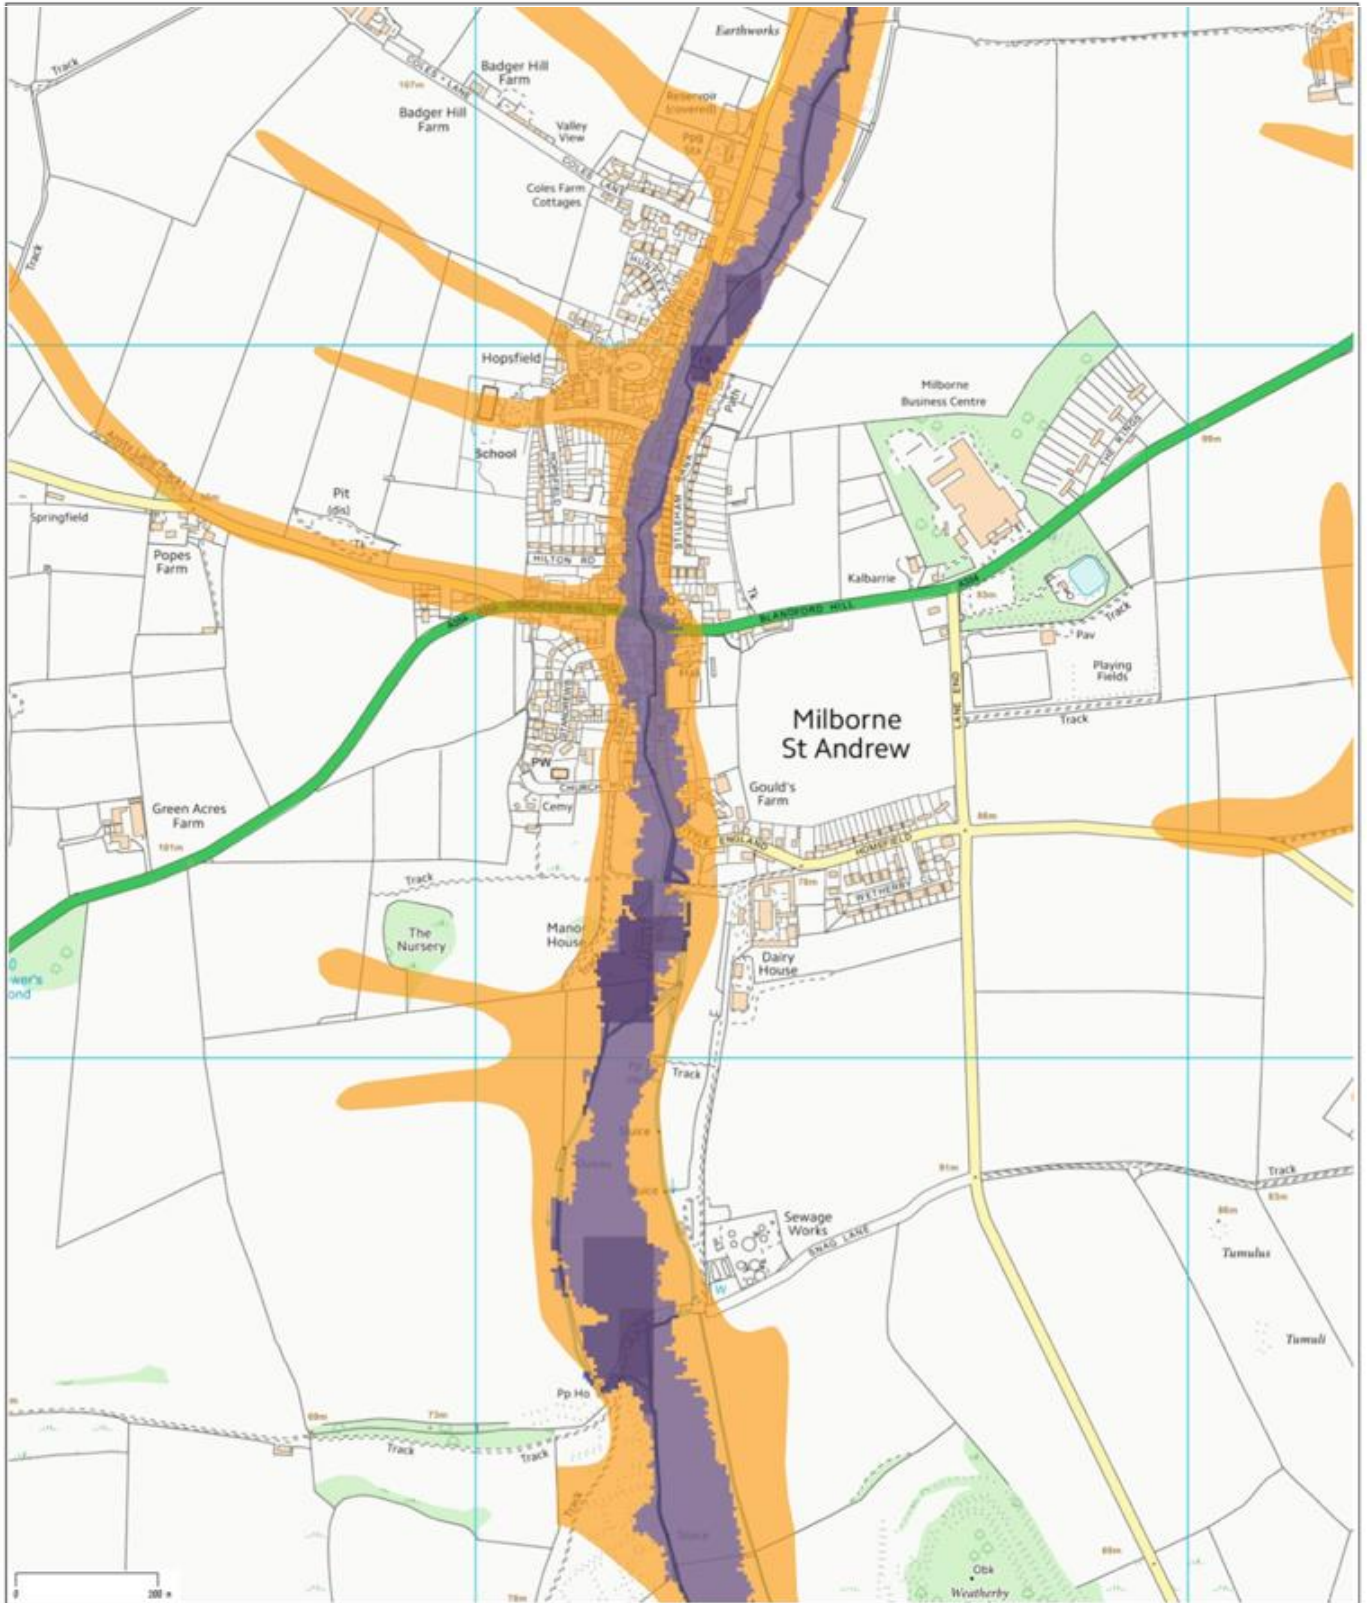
Earthworks

Track

Badger Hill Farm

Badger Hill Farm

167m

COLES LANE

Reservoir (covered)

Valley View

Coles Farm Cottages

Track

Hopsfield

School

Milborne Business Centre

THE RINGS

Pit (dis)

Springfield

Popes Farm

MILTON RD

BLANDFORD HILL

Kalbarrie

A354

Pav

Playing Fields

Milborne St Andrew

LANE END

Track

PW

Cemy

CHURCH

Gould's Farm

Green Acres Farm

101m

HOMEFIELD

WETHERBY

Track

The Nursery

Manor House

Dairy House

Track

Track

Sewage Works

SWAG LANE

W

Track

Tumulus

Tumuli

Pp Ho

Track

Track

Track

Obk

Weatherby

0 200 m